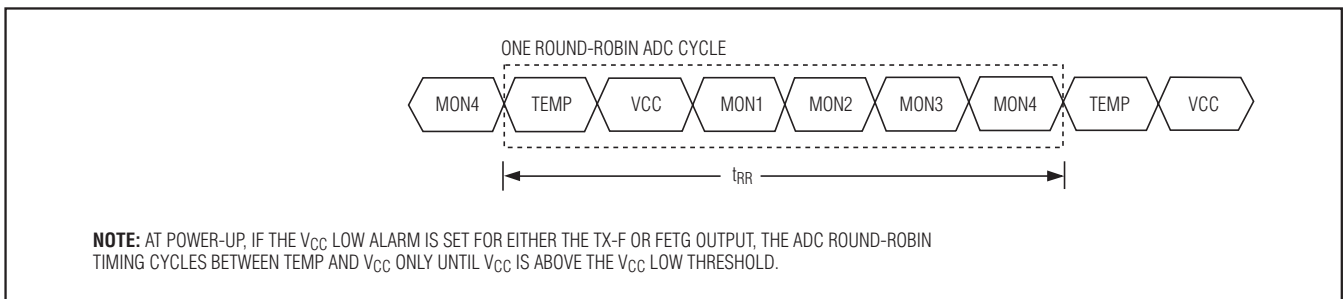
ONE ROUND-ROBIN ADC CYCLE

MON4 TEMP VCC MON1 MON2 MON3 MON4 TEMP VCC

$t_{RR}$

**NOTE:** AT POWER-UP, IF THE $V_{CC}$ LOW ALARM IS SET FOR EITHER THE TX-F OR FETG OUTPUT, THE ADC ROUND-ROBIN TIMING CYCLES BETWEEN TEMP AND $V_{CC}$ ONLY UNTIL $V_{CC}$ IS ABOVE THE $V_{CC}$ LOW THRESHOLD.